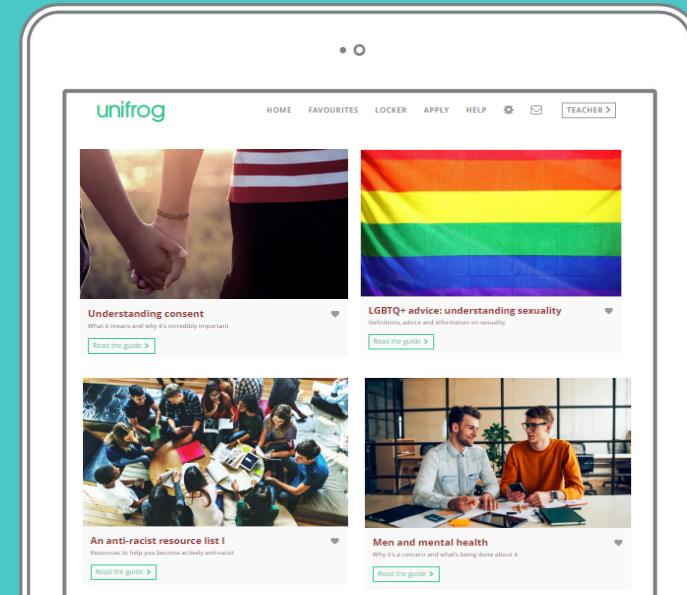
unifrog

HOME FAVOURITES LOCKER APPLY HELP TEACHER >

Understanding consent
What it means and why it's incredibly important
Read the guide >

LGBTQ+ advice: understanding sexuality
Definitions, advice and information on sexuality
Read the guide >

An anti-racist resource list I
Resources to help you become actively anti-racist
Read the guide >

Men and mental health
Why it's a concern and what's being done about it
Read the guide >